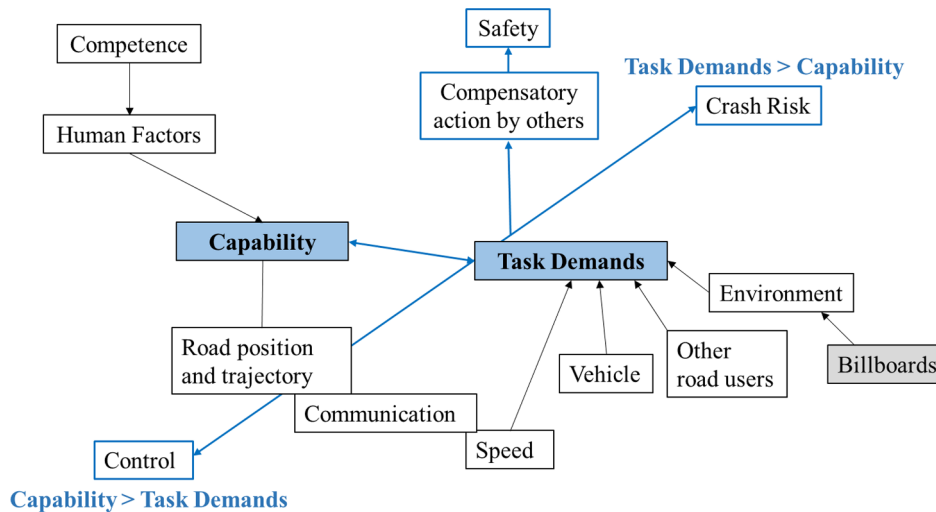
Competence

Human Factors

Safety

Compensatory action by others

Task Demands > Capability

Crash Risk

Capability

Task Demands

Environment

Billboards

Road position and trajectory

Vehicle

Other road users

Communication

Speed

Control

Capability > Task Demands